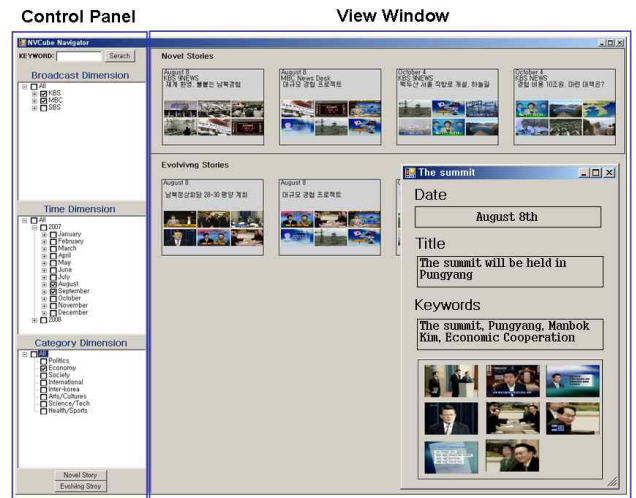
Control Panel

View Window

NVCube Navigator

KEYWORD: Serach

Broadcast Dimension

All
KBS
MBC
SBS

Time Dimension

All
2007
January
February
March
April
May
June
July
August
September
October
November
December
2008

Category Dimension

All
Politics
Economy
Society
International
Inter-korea
Arts/Cultures
Science/Tech
Health/Sports

Novel Story
Evolving Stroy

Novel Stories

August 8
KBS 9NEWS
재계 환영, 활용된 남북경협

August 8
MBC News Desk
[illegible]

October 4
KBS 9NEWS
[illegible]

October 4
KBS 9NEWS
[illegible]

Evolvivng Stories

August 8
남북정상회담 28-30 평양 개최

August 8
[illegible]

The summit

Date

August 8th

Title

The summit will be held in Pungyang

Keywords

The summit, Pungyang, Manbok Kim, Economic Cooperation